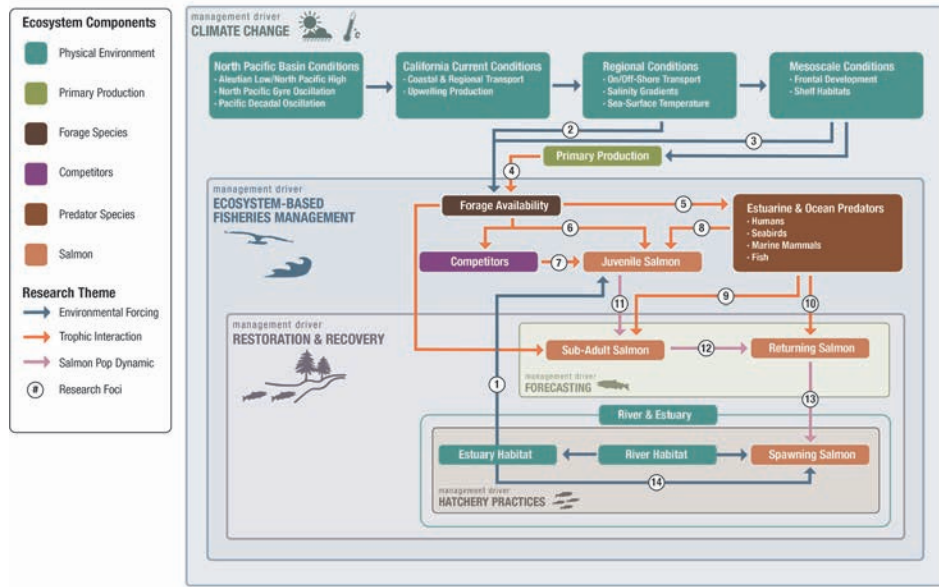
Ecosystem Components
Physical Environment
Primary Production
Forage Species
Competitors
Predator Species
Salmon

Research Theme
Environmental Forcing
Trophic Interaction
Salmon Pop Dynamic
# Research Foci

management driver
CLIMATE CHANGE

North Pacific Basin Conditions
- Aleutian Low/North Pacific High
- North Pacific Gyre Oscillation
- Pacific Decadal Oscillation

California Current Conditions
- Coastal & Regional Transport
- Upwelling Production

Regional Conditions
- On/Off-Shore Transport
- Salinity Gradients
- Sea-Surface Temperature

Mesoscale Conditions
- Frontal Development
- Shelf Habitats

2
3
Primary Production
4

management driver
ECOSYSTEM-BASED FISHERIES MANAGEMENT

Forage Availability
5
Estuarine & Ocean Predators
- Humans
- Seabirds
- Marine Mammals
- Fish
6
8
Competitors
7
Juvenile Salmon
11
9
10

management driver
RESTORATION & RECOVERY

Sub-Adult Salmon
12
Returning Salmon
management driver
FORECASTING
1
13
River & Estuary
Estuary Habitat
River Habitat
Spawning Salmon
14
management driver
HATCHERY PRACTICES